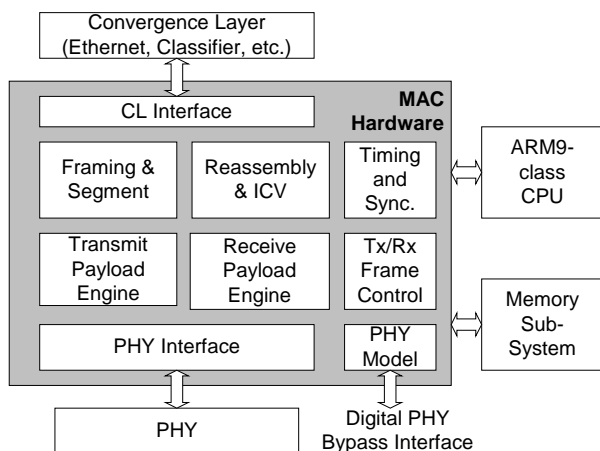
Convergence Layer
(Ethernet, Classifier, etc.)

CL Interface

MAC
Hardware

Framing & Segment

Reassembly & ICV

Timing and Sync.

ARM9-class CPU

Transmit Payload Engine

Receive Payload Engine

Tx/Rx Frame Control

Memory Sub-System

PHY Interface

PHY Model

PHY

Digital PHY Bypass Interface